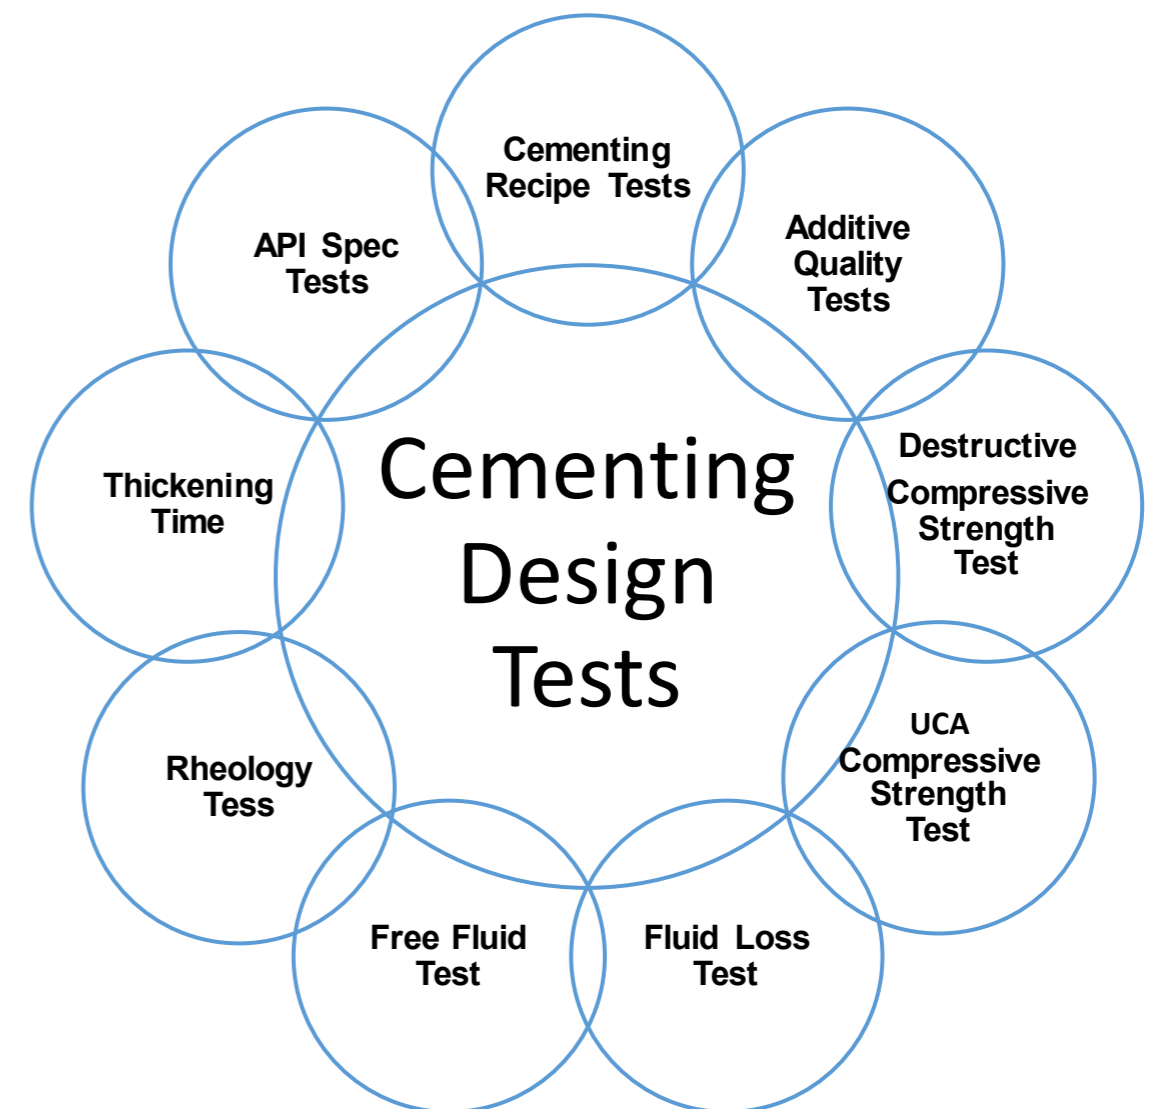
Cementing Recipe Tests

Additive Quality Tests

Destructive Compressive Strength Test

UCA Compressive Strength Test

Fluid Loss Test

Free Fluid Test

Rheology Tess

Thickening Time

API Spec Tests

Cementing Design Tests